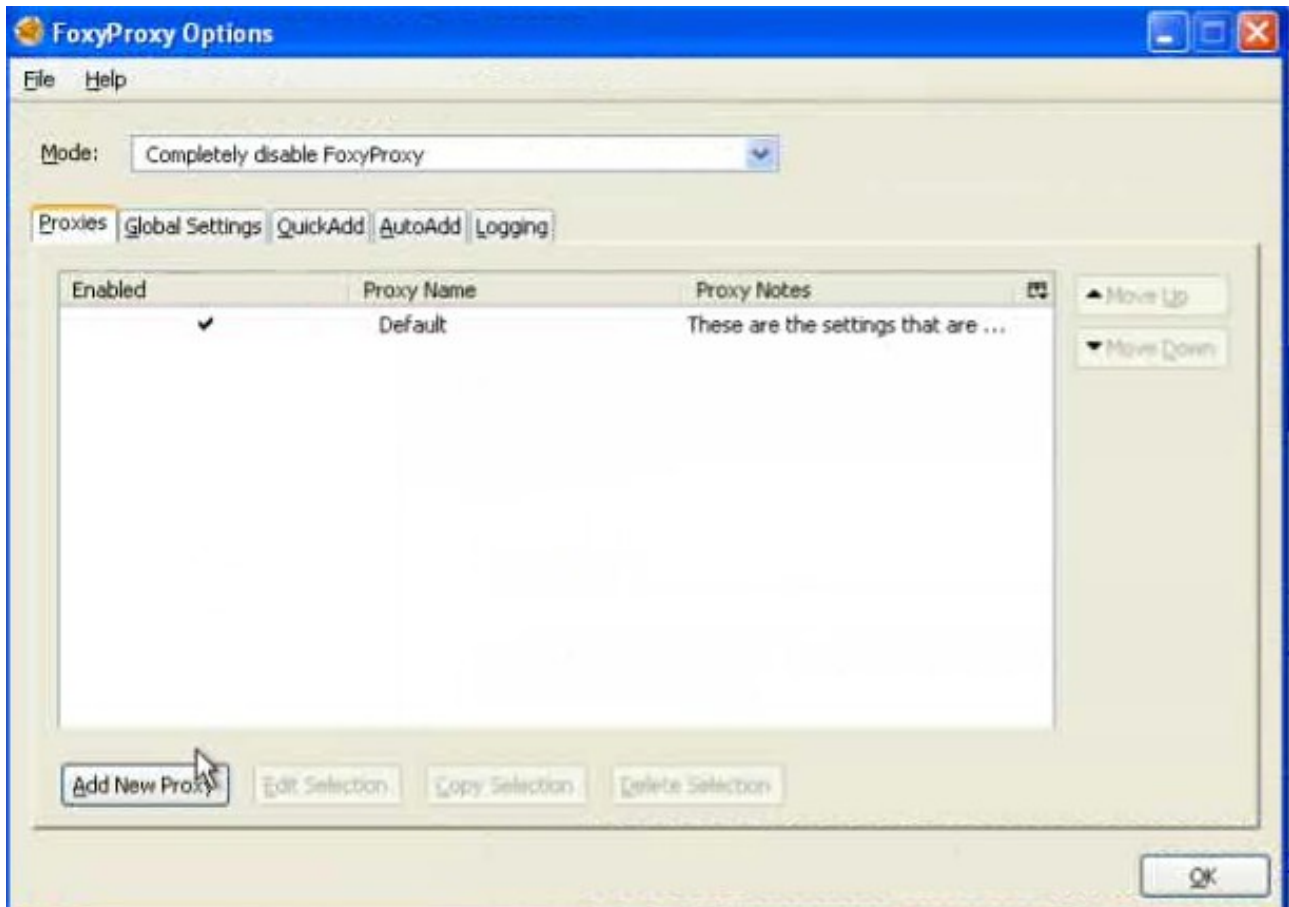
FoxyProxy Options

File Help

Mode: Completely disable FoxyProxy

Proxies Global Settings QuickAdd AutoAdd Logging

| Enabled | Proxy Name | Proxy Notes |
|---|---|---|
| ✔ | Default | These are the settings that are ... |

Move Up
Move Down

Add New Proxy Edit Selection Copy Selection Delete Selection

OK